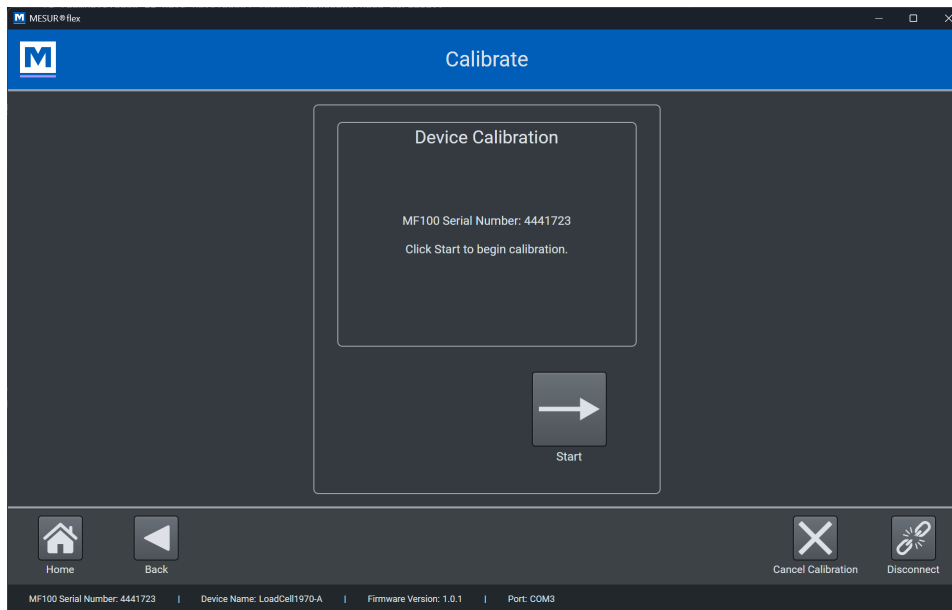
M MESUR®flex

M

Calibrate

Device Calibration

MF100 Serial Number: 4441723

Click Start to begin calibration.

Start

Home

Back

Cancel Calibration

Disconnect

MF100 Serial Number: 4441723 | Device Name: LoadCell1970-A | Firmware Version: 1.0.1 | Port: COM3